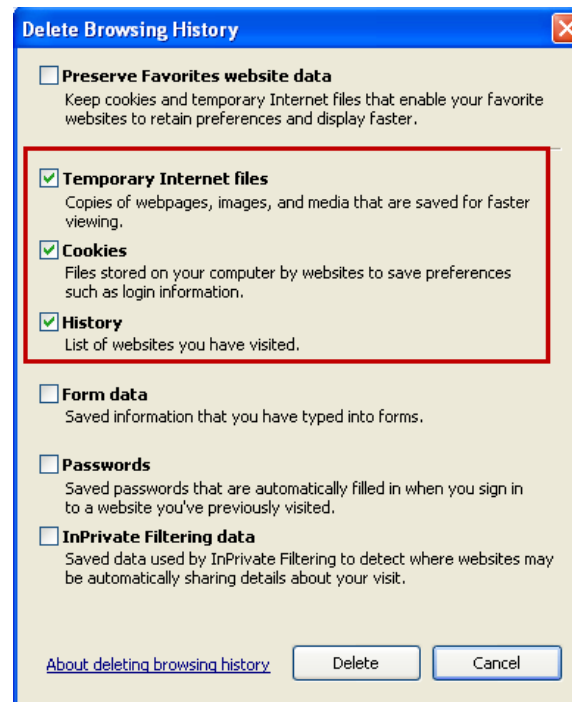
Delete Browsing History

Preserve Favorites website data
Keep cookies and temporary Internet files that enable your favorite websites to retain preferences and display faster.

Temporary Internet files
Copies of webpages, images, and media that are saved for faster viewing.

Cookies
Files stored on your computer by websites to save preferences such as login information.

History
List of websites you have visited.

Form data
Saved information that you have typed into forms.

Passwords
Saved passwords that are automatically filled in when you sign in to a website you've previously visited.

InPrivate Filtering data
Saved data used by InPrivate Filtering to detect where websites may be automatically sharing details about your visit.

About deleting browsing history

Delete

Cancel